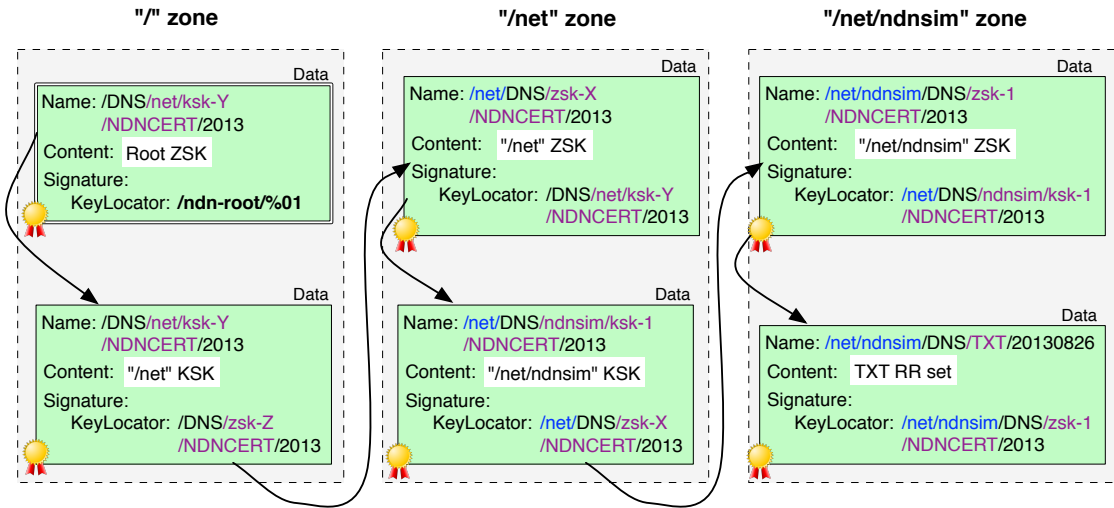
"/" zone

Data
Name: /DNS/net/ksk-Y/NDNCERT/2013
Content: Root ZSK
Signature:
KeyLocator: /ndn-root/%01

Data
Name: /DNS/net/ksk-Y/NDNCERT/2013
Content: "/net" KSK
Signature:
KeyLocator: /DNS/zsk-Z/NDNCERT/2013

"/net" zone

Data
Name: /net/DNS/zsk-X/NDNCERT/2013
Content: "/net" ZSK
Signature:
KeyLocator: /DNS/net/ksk-Y/NDNCERT/2013

Data
Name: /net/DNS/ndnsim/ksk-1/NDNCERT/2013
Content: "/net/ndnsim" KSK
Signature:
KeyLocator: /net/DNS/zsk-X/NDNCERT/2013

"/net/ndnsim" zone

Data
Name: /net/ndnsim/DNS/zsk-1/NDNCERT/2013
Content: "/net/ndnsim" ZSK
Signature:
KeyLocator: /net/DNS/ndnsim/ksk-1/NDNCERT/2013

Data
Name: /net/ndnsim/DNS/TXT/20130826
Content: TXT RR set
Signature:
KeyLocator: /net/ndnsim/DNS/zsk-1/NDNCERT/2013